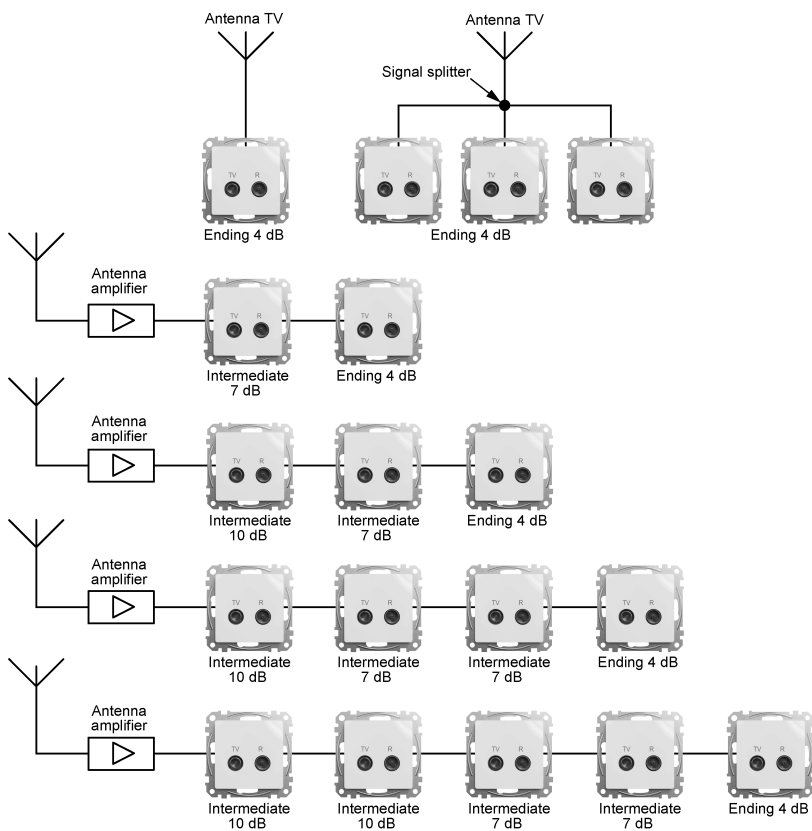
Antenna TV

TV R

Ending 4 dB

Antenna TV

Signal splitter

TV R

TV R

TV R

Ending 4 dB

Antenna amplifier

TV R

Intermediate 7 dB

TV R

Ending 4 dB

Antenna amplifier

TV R

Intermediate 10 dB

TV R

Intermediate 7 dB

TV R

Ending 4 dB

Antenna amplifier

TV R

Intermediate 10 dB

TV R

Intermediate 7 dB

TV R

Intermediate 7 dB

TV R

Ending 4 dB

Antenna amplifier

TV R

Intermediate 10 dB

TV R

Intermediate 10 dB

TV R

Intermediate 7 dB

TV R

Intermediate 7 dB

TV R

Ending 4 dB